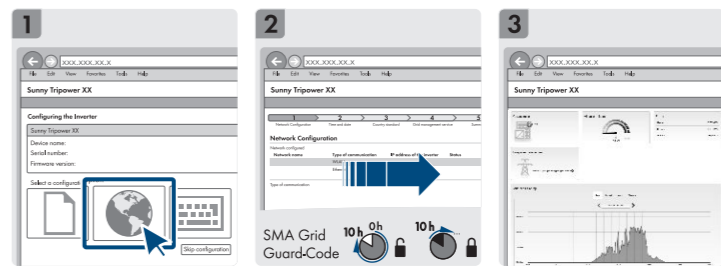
1

xxx.xxx.xx.x

File Edit View Favorites Tools Help

Sunny Tripower XX

Configuring the Inverter

Sunny Tripower XX

Device name:

Serial number:

Firmware version:

Select a configurati

Skip configuration

2

xxx.xxx.xx.x

File Edit View Favorites Tools Help

Sunny Tripower XX

1 2 3 4

Network Configuration Time and date Country standard Grid management service

Network Configuration

Network configured

Network name Type of communication IP address of the inverter Status

Type of communication

SMA Grid Guard-Code

10h 0h

10h

3

xxx.xxx.xx.x

File Edit View Favorites Tools Help

Sunny Tripower XX